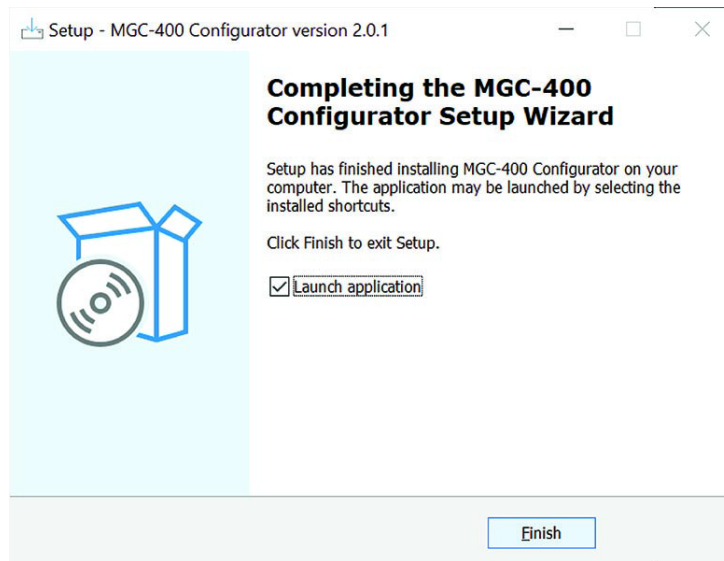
Setup - MGC-400 Configurator version 2.0.1

Completing the MGC-400 Configurator Setup Wizard

Setup has finished installing MGC-400 Configurator on your computer. The application may be launched by selecting the installed shortcuts.

Click Finish to exit Setup.

☑ Launch application

Finish